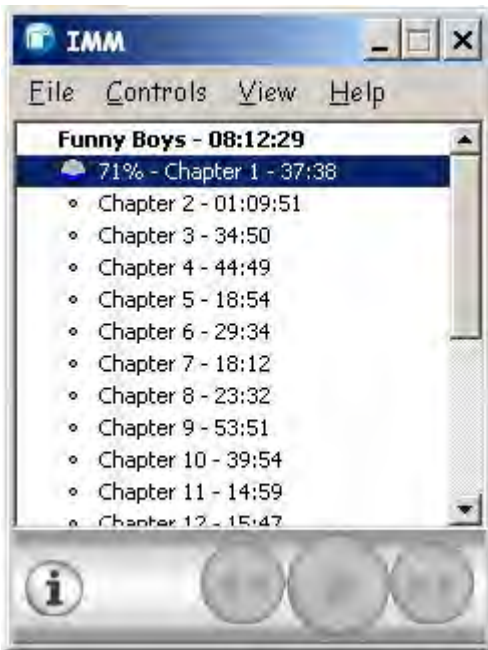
IMM

File Controls View Help

Funny Boys - 08:12:29

71% - Chapter 1 - 37:38

Chapter 2 - 01:09:51

Chapter 3 - 34:50

Chapter 4 - 44:49

Chapter 5 - 18:54

Chapter 6 - 29:34

Chapter 7 - 18:12

Chapter 8 - 23:32

Chapter 9 - 53:51

Chapter 10 - 39:54

Chapter 11 - 14:59

Chapter 12 - 15:47

i